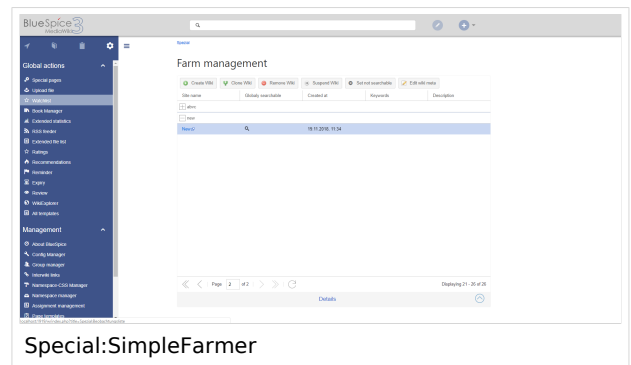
BlueSpice 3 MediaWiki

Global actions

Special pages
Upload file
Watchlist
Book Manager
Extended statistics
RSS feeder
Extended file list
Ratings
Recommendations
Reminder
Expiry
Review
WikiExplorer
All templates

Management

About BlueSpice
Config Manager
Group manager
Interwiki links
Namespace CSS Manager
Namespace manager
Assignment management
Page templates

Special

Farm management

Create Wiki | Clone Wiki | Remove Wiki | Suspend Wiki | Set not searchable | Edit wiki meta

| Site name | Globally searchable | Created at | Keywords | Description |
|---|---|---|---|---|
| allow | | | | |
| new | | | | |
| New-G | | 09.11.2018, 11:34 | | |

Page 2 of 2

Displaying 21 - 20 of 25

Details

localhost/BHierrnate.php?title=Special:Newsdtimes

Special:SimpleFarmer